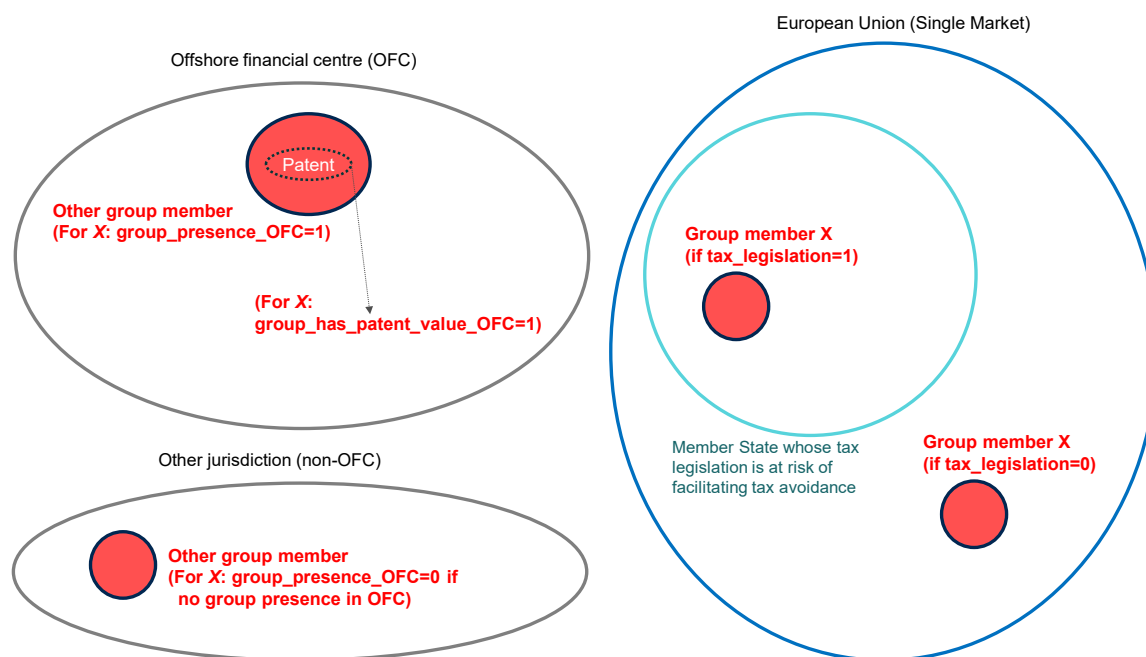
Offshore financial centre (OFC)

Patent

Other group member
(For *X*: group_presence_OFC=1)

(For *X*:
group_has_patent_value_OFC=1)

Other jurisdiction (non-OFC)

Other group member
(For *X*: group_presence_OFC=0 if no group presence in OFC)

European Union (Single Market)

Group member X
(if tax_legislation=1)

Member State whose tax legislation is at risk of facilitating tax avoidance

Group member X
(if tax_legislation=0)